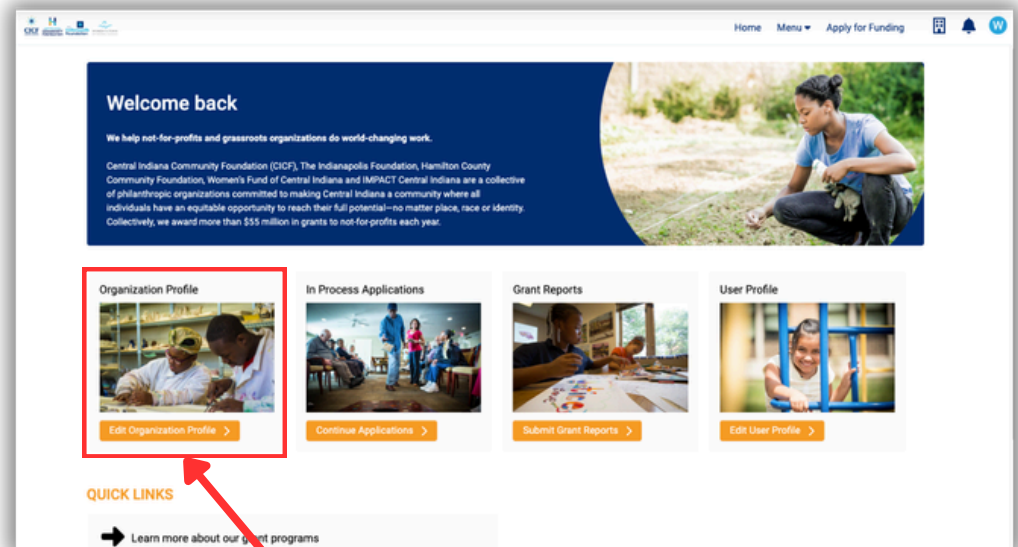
Home Menu Apply for Funding W

Welcome back

We help not-for-profits and grassroots organizations do world-changing work.

Central Indiana Community Foundation (CICF), The Indianapolis Foundation, Hamilton County Community Foundation, Women's Fund of Central Indiana and IMPACT Central Indiana are a collective of philanthropic organizations committed to making Central Indiana a community where all individuals have an equitable opportunity to reach their full potential—no matter place, race or identity. Collectively, we award more than $55 million in grants to not-for-profits each year.

Organization Profile
Edit Organization Profile

In Process Applications
Continue Applications

Grant Reports
Submit Grant Reports

User Profile
Edit User Profile

QUICK LINKS

Learn more about our g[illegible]nt programs